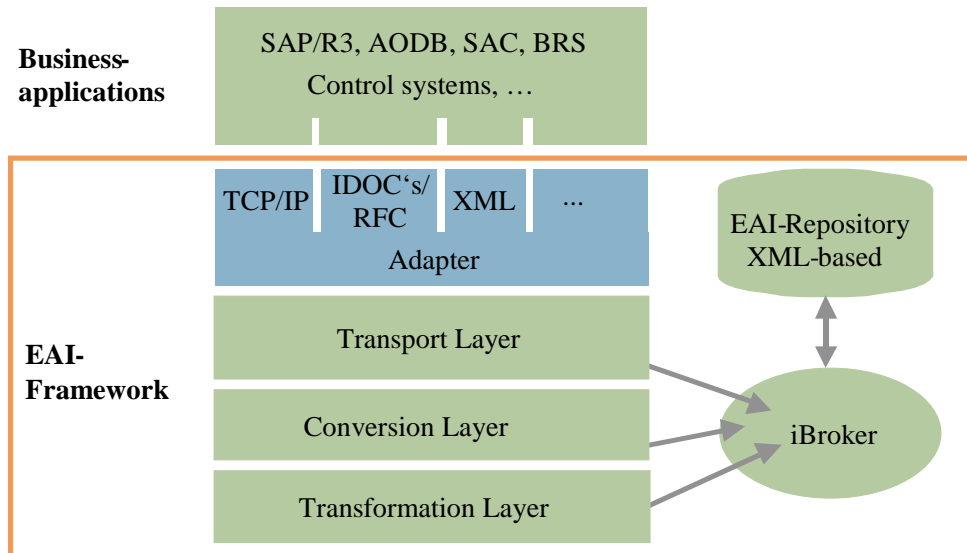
Business-applications

SAP/R3, AODB, SAC, BRS
Control systems, …

TCP/IP

IDOC‘s/ RFC

XML

…

Adapter

EAI-Repository XML-based

EAI-Framework

Transport Layer

Conversion Layer

Transformation Layer

iBroker